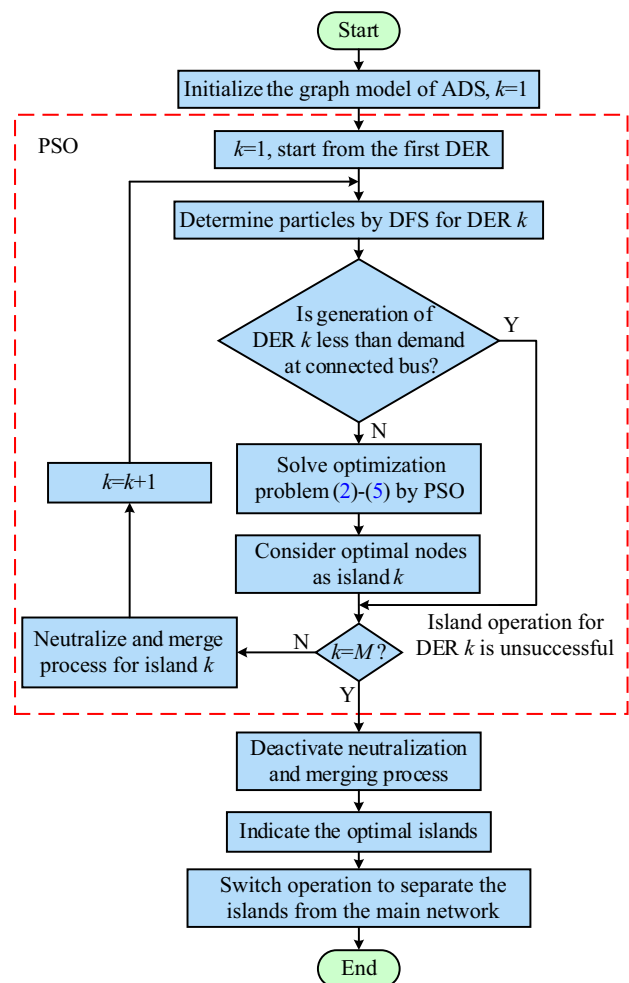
Start

Initialize the graph model of ADS, $k$=1

PSO

$k$=1, start from the first DER

Determine particles by DFS for DER $k$

Is generation of DER $k$ less than demand at connected bus?

Y

N

Solve optimization problem (2)-(5) by PSO

$k$=$k$+1

Consider optimal nodes as island $k$

Island operation for DER $k$ is unsuccessful

Neutralize and merge process for island $k$

N

$k$=$M$?

Y

Deactivate neutralization and merging process

Indicate the optimal islands

Switch operation to separate the islands from the main network

End